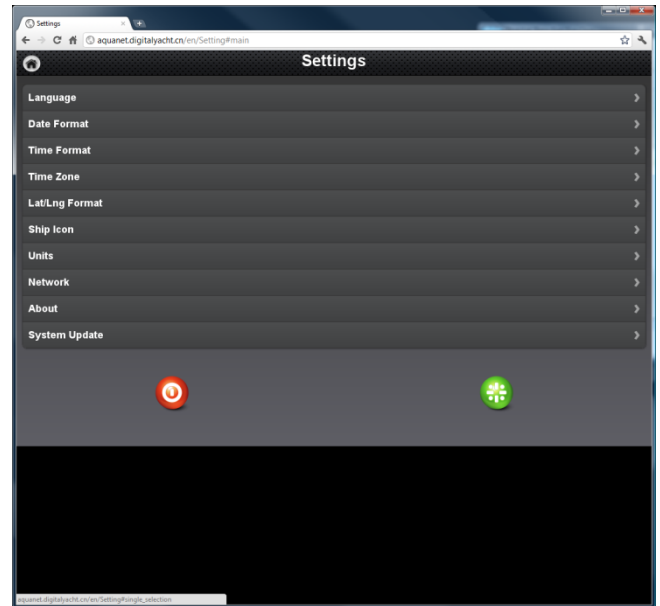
Settings

aquanet.digitalyacht.cn/en/Setting#main

Settings

Language

Date Format

Time Format

Time Zone

Lat/Lng Format

Ship Icon

Units

Network

About

System Update

aquanet.digitalyacht.cn/en/Setting#single_selection